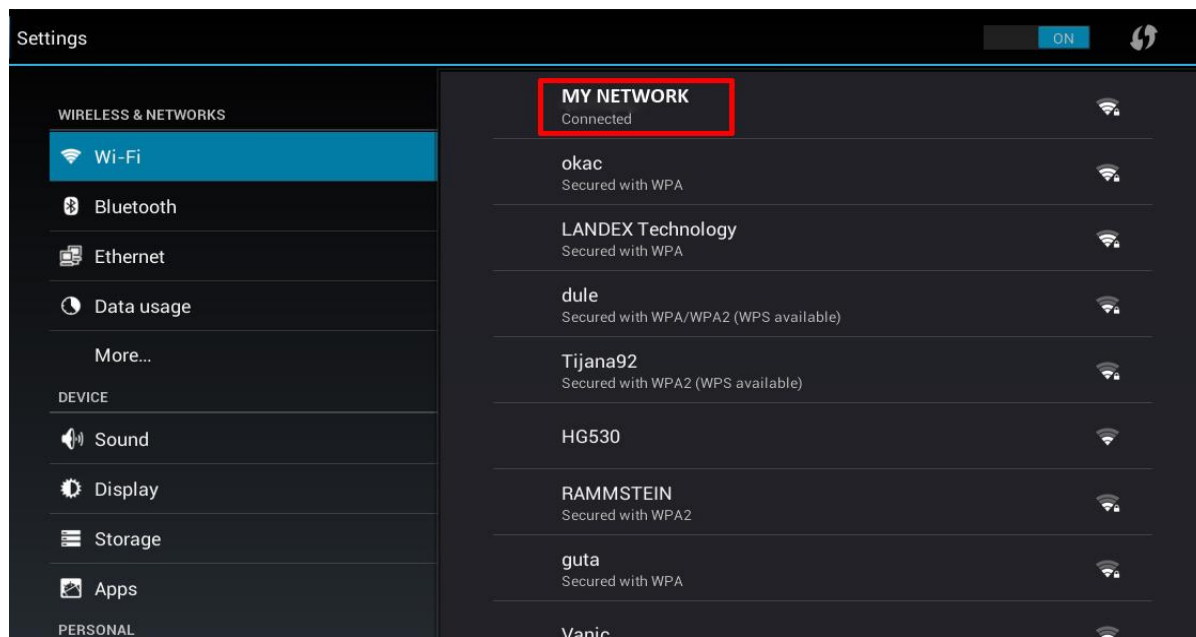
Settings

ON

WIRELESS & NETWORKS

Wi-Fi

Bluetooth

Ethernet

Data usage

More...

DEVICE

Sound

Display

Storage

Apps

PERSONAL

MY NETWORK
Connected

okac
Secured with WPA

LANDEX Technology
Secured with WPA

dule
Secured with WPA/WPA2 (WPS available)

Tijana92
Secured with WPA2 (WPS available)

HG530

RAMMSTEIN
Secured with WPA2

guta
Secured with WPA

Vanic